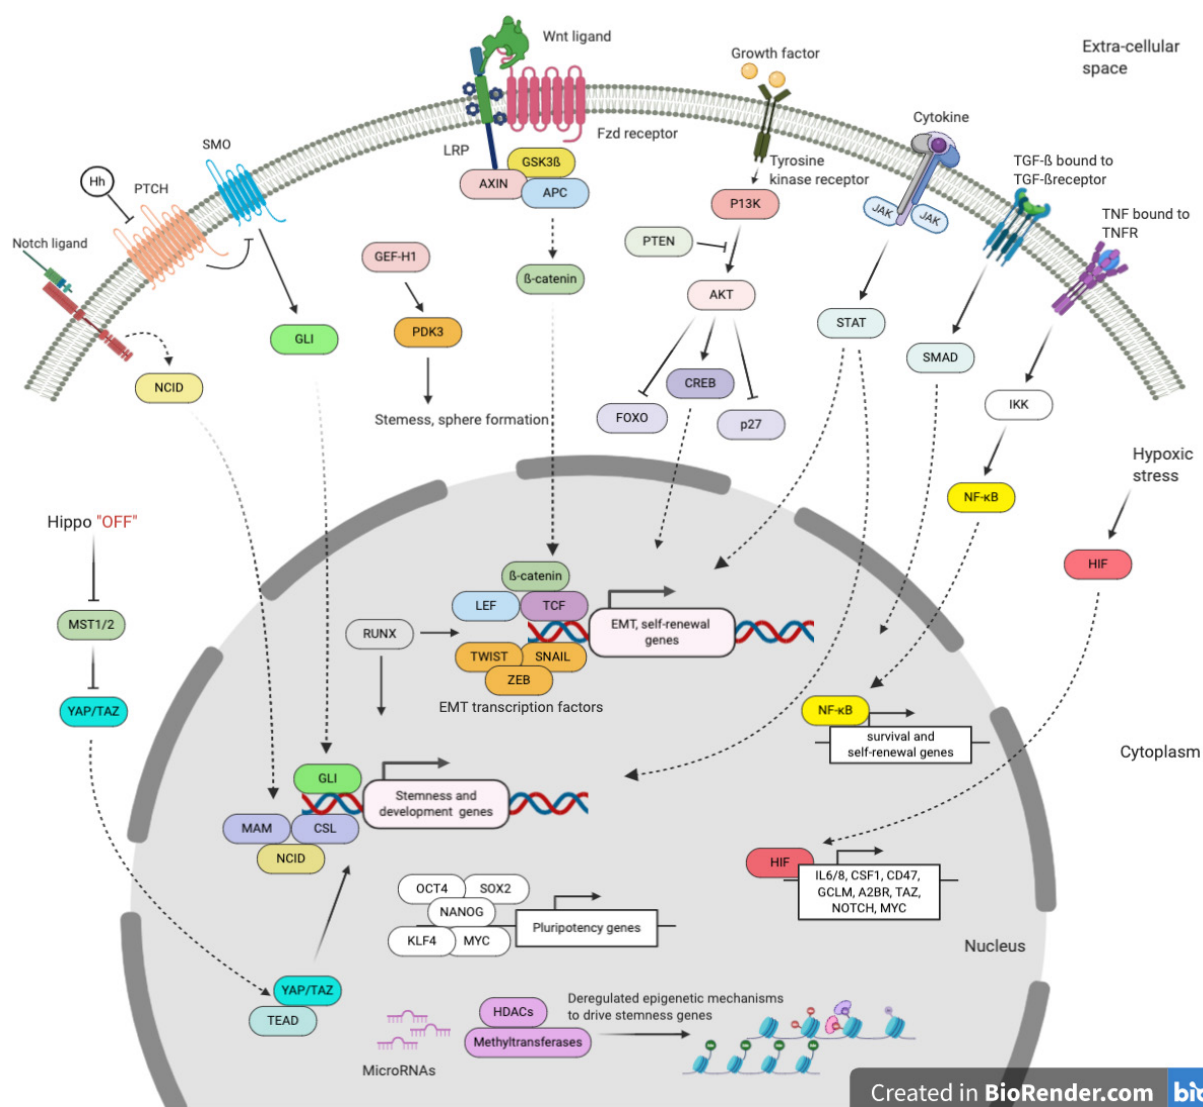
Wnt ligand
Growth factor
Extra-cellular space
Fzd receptor
LRP
GSK3ß
AXIN
APC
Cytokine
Tyrosine kinase receptor
P13K
SMO
PTCH
Hh
TGF-ß bound to TGF-ßreceptor
TNF bound to TNFR
JAK
JAK
Notch ligand
GEF-H1
PTEN
ß-catenin
AKT
STAT
GLI
PDK3
SMAD
NCID
CREB
IKK
Stemess, sphere formation
FOXO
p27
Hypoxic stress
NF-κB
Hippo "OFF"
HIF
ß-catenin
MST1/2
LEF
TCF
EMT, self-renewal genes
RUNX
YAP/TAZ
TWIST
SNAIL
ZEB
EMT transcription factors
NF-κB
survival and self-renewal genes
Cytoplasm
GLI
Stemness and development genes
MAM
CSL
NCID
HIF
IL6/8, CSF1, CD47, GCLM, A2BR, TAZ, NOTCH, MYC
OCT4
SOX2
NANOG
Pluripotency genes
KLF4
MYC
Nucleus
YAP/TAZ
TEAD
HDACs
Deregulated epigenetic mechanisms to drive stemness genes
Methyltransferases
MicroRNAs
Created in BioRender.com bio